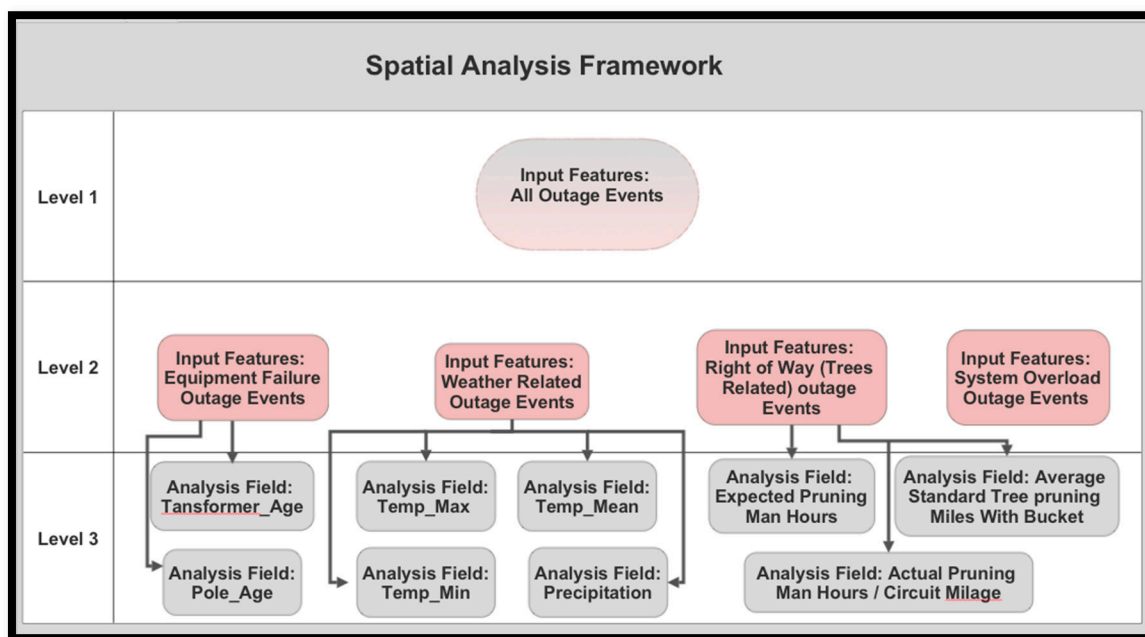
Spatial Analysis Framework

Level 1

Input Features: All Outage Events

Level 2

Input Features: Equipment Failure Outage Events

Input Features: Weather Related Outage Events

Input Features: Right of Way (Trees Related) outage Events

Input Features: System Overload Outage Events

Level 3

Analysis Field: Tansformer_Age

Analysis Field: Pole_Age

Analysis Field: Temp_Max

Analysis Field: Temp_Mean

Analysis Field: Temp_Min

Analysis Field: Precipitation

Analysis Field: Expected Pruning Man Hours

Analysis Field: Average Standard Tree pruning Miles With Bucket

Analysis Field: Actual Pruning Man Hours / Circuit Milage